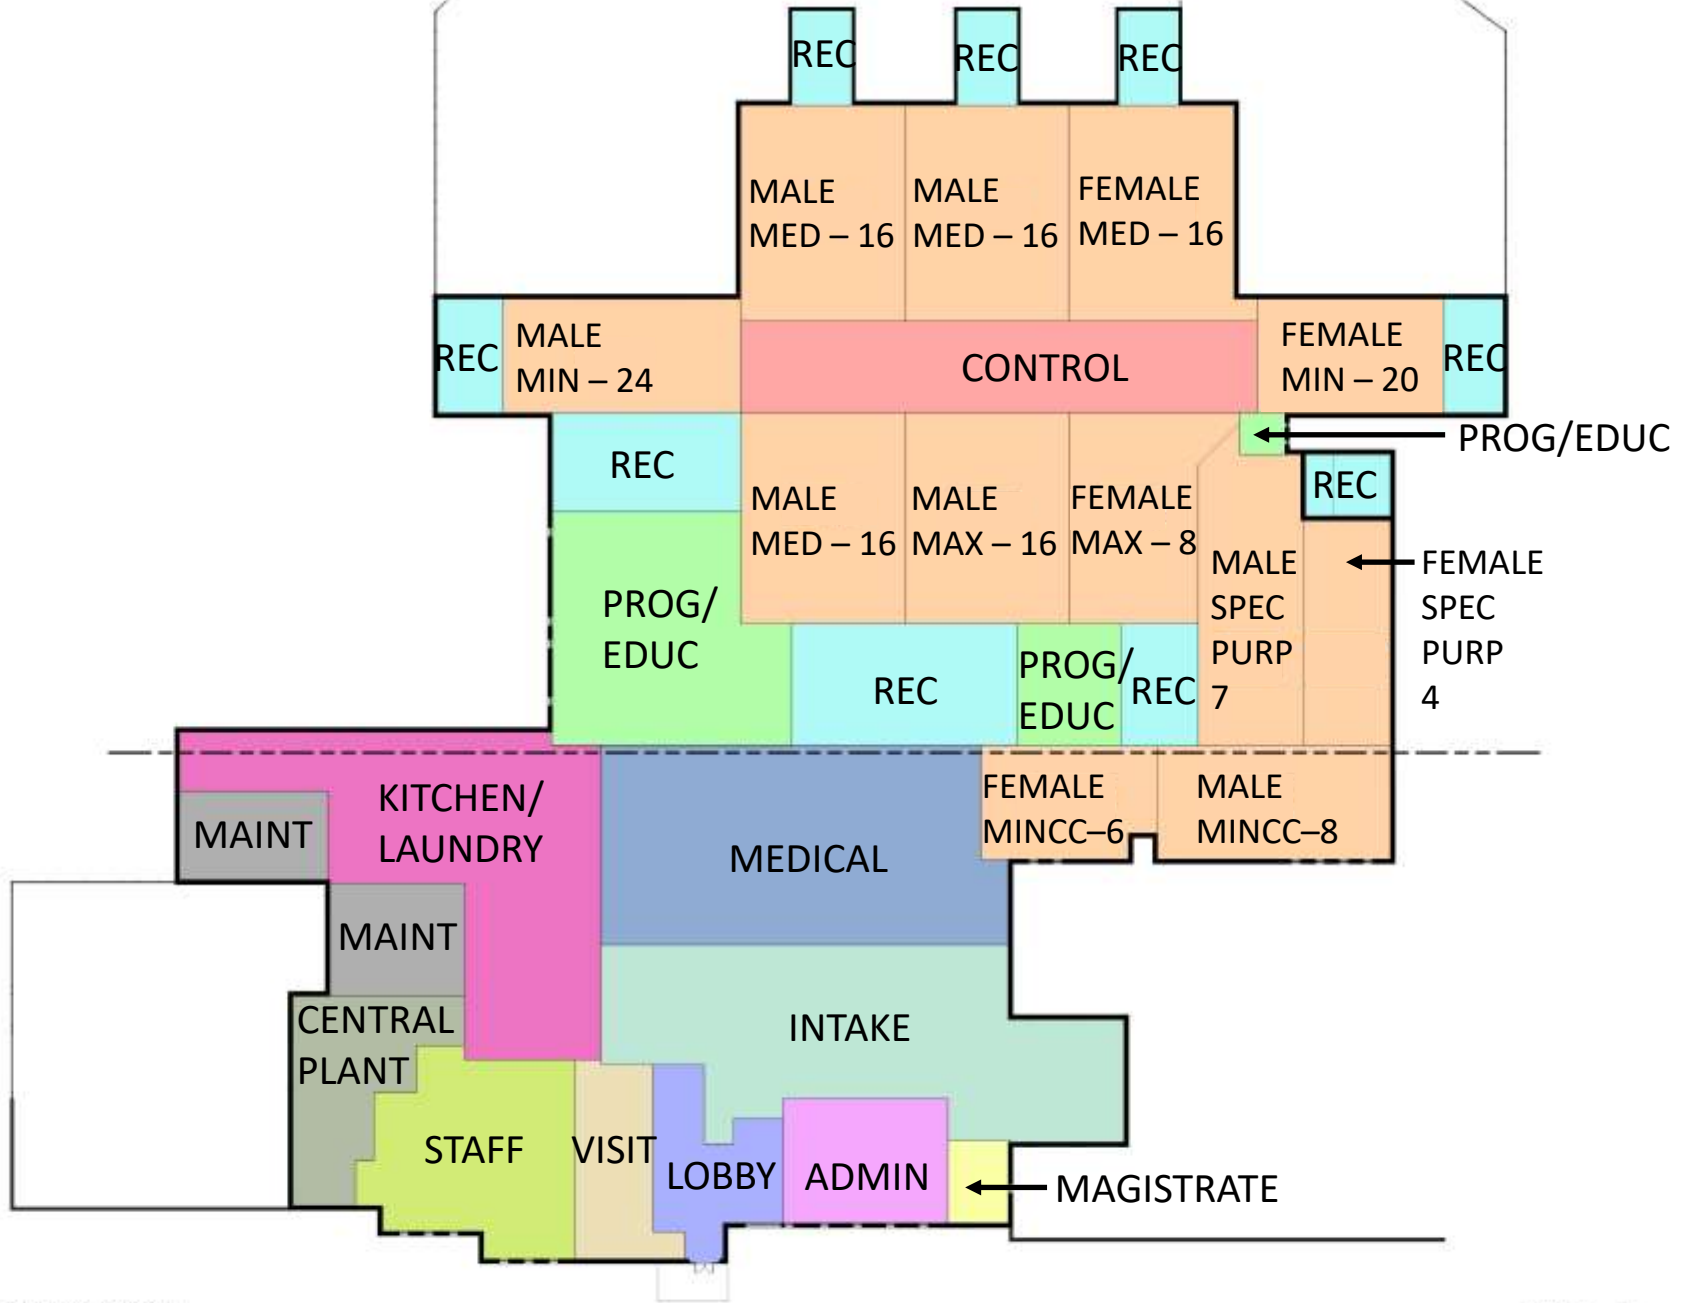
REC REC REC

MALE MED – 16

MALE MED – 16

FEMALE MED – 16

REC

MALE MIN – 24

CONTROL

FEMALE MIN – 20

REC

PROG/EDUC

REC

REC

MALE MED – 16

MALE MAX – 16

FEMALE MAX – 8

MALE SPEC PURP 7

FEMALE SPEC PURP 4

PROG/ EDUC

REC

PROG/ EDUC

REC

KITCHEN/ LAUNDRY

MAINT

MEDICAL

FEMALE MINCC–6

MALE MINCC–8

MAINT

CENTRAL PLANT

INTAKE

STAFF

VISIT

LOBBY

ADMIN

MAGISTRATE